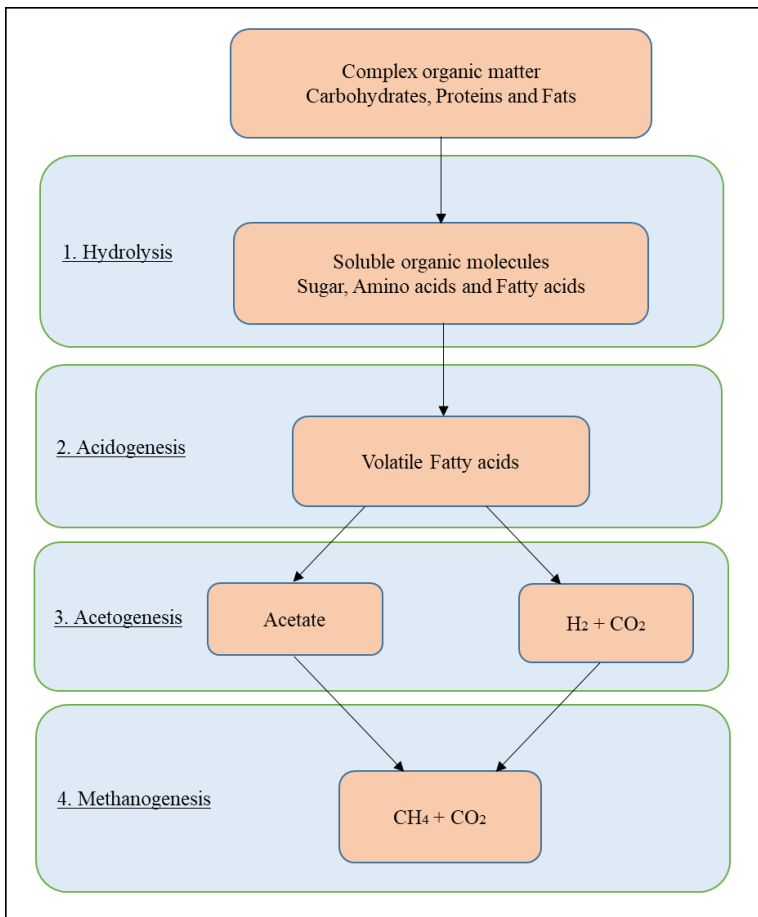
Complex organic matter
Carbohydrates, Proteins and Fats

1. Hydrolysis

Soluble organic molecules
Sugar, Amino acids and Fatty acids

2. Acidogenesis

Volatile Fatty acids

3. Acetogenesis

Acetate

$H_2 + CO_2$

4. Methanogenesis

$CH_4 + CO_2$